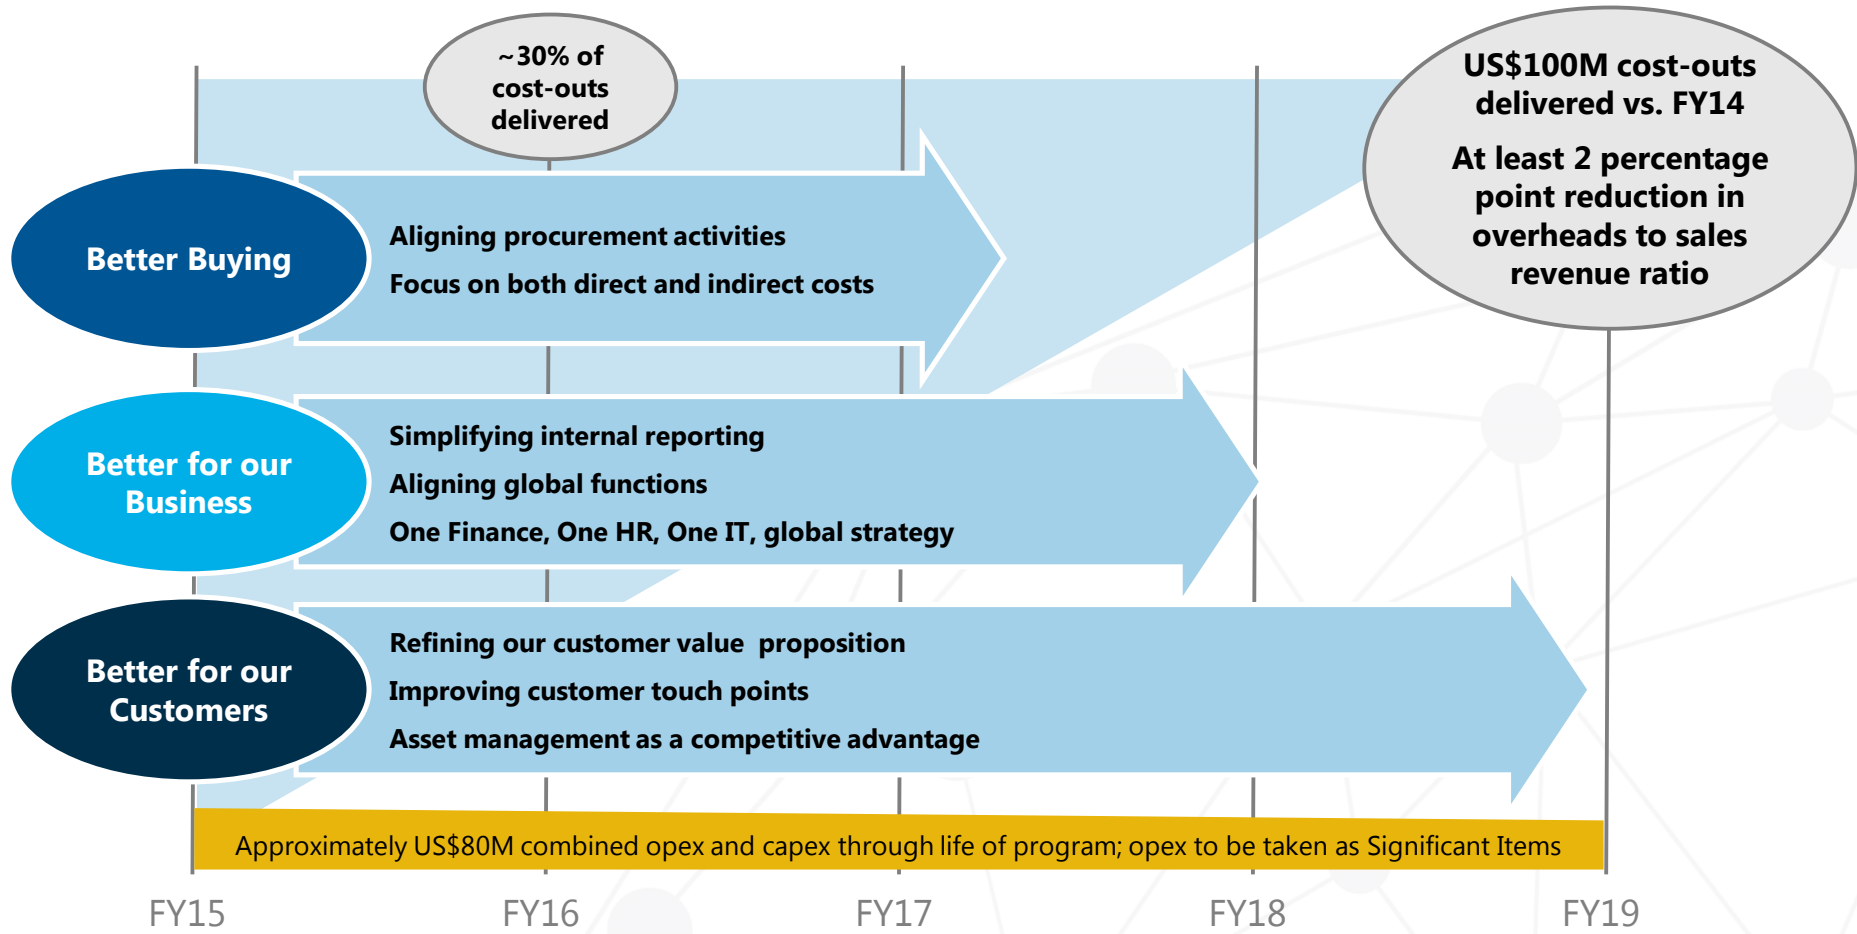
~30% of cost-outs delivered

US$100M cost-outs delivered vs. FY14

At least 2 percentage point reduction in overheads to sales revenue ratio

Better Buying

Aligning procurement activities

Focus on both direct and indirect costs

Better for our Business

Simplifying internal reporting

Aligning global functions

One Finance, One HR, One IT, global strategy

Better for our Customers

Refining our customer value proposition

Improving customer touch points

Asset management as a competitive advantage

Approximately US$80M combined opex and capex through life of program; opex to be taken as Significant Items

FY15

FY16

FY17

FY18

FY19